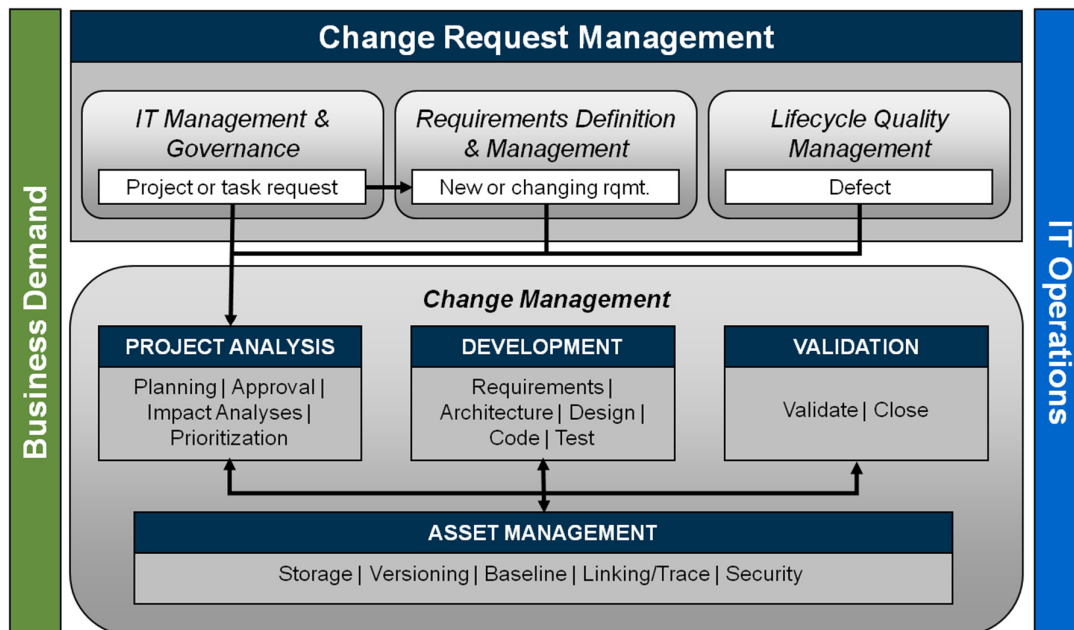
Business Demand

Change Request Management

IT Management & Governance

Project or task request

Requirements Definition & Management

New or changing rqmt.

Lifecycle Quality Management

Defect

Change Management

PROJECT ANALYSIS

Planning | Approval | Impact Analyses | Prioritization

DEVELOPMENT

Requirements | Architecture | Design | Code | Test

VALIDATION

Validate | Close

ASSET MANAGEMENT

Storage | Versioning | Baseline | Linking/Trace | Security

IT Operations